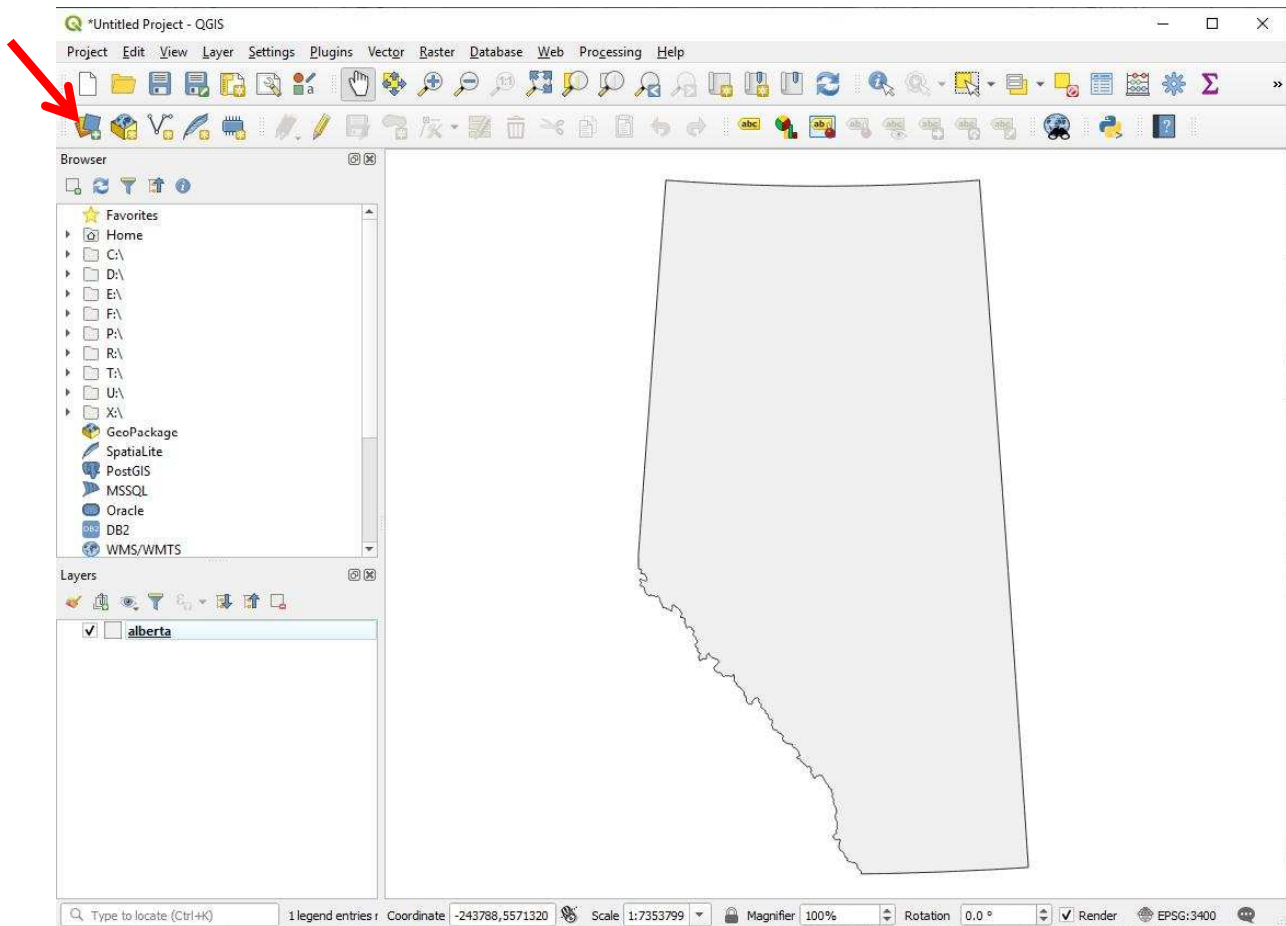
*Untitled Project - QGIS

Project Edit View Layer Settings Plugins Vector Raster Database Web Processing Help

Browser

Favorites
Home
C:\
D:\
E:\
F:\
P:\
R:\
T:\
U:\
X:\
GeoPackage
SpatiaLite
PostGIS
MSSQL
Oracle
DB2
WMS/WMTS

Layers

alberta

Type to locate (Ctrl+K) 1 legend entries r Coordinate -243788,5571320 Scale 1:7353799 Magnifier 100% Rotation 0.0 ° Render EPSG:3400